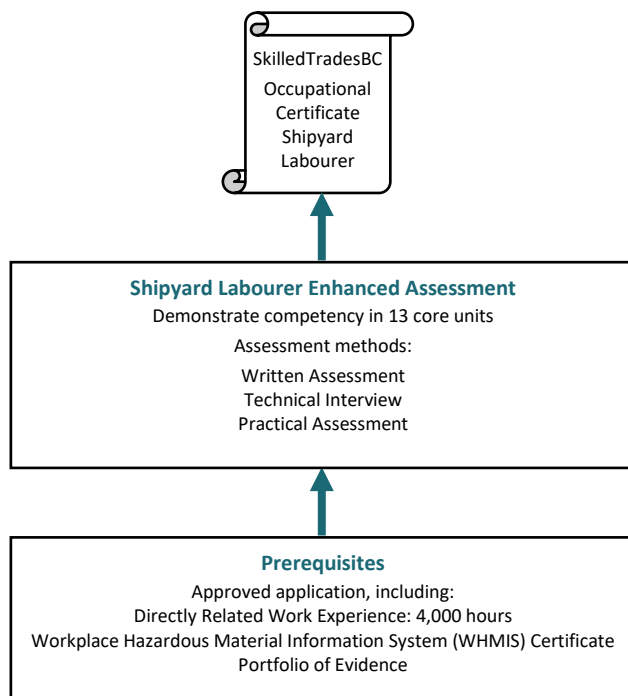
SkilledTradesBC
Occupational Certificate Shipyard Labourer

Shipyard Labourer Enhanced Assessment

Demonstrate competency in 13 core units

Assessment methods:

Written Assessment
Technical Interview
Practical Assessment

Prerequisites

Approved application, including:
Directly Related Work Experience: 4,000 hours
Workplace Hazardous Material Information System (WHMIS) Certificate
Portfolio of Evidence